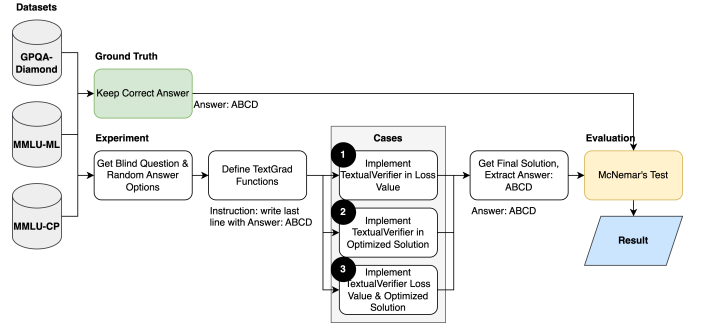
Datasets

GPQA-Diamond

MMLU-ML

MMLU-CP

Ground Truth

Keep Correct Answer

Answer: ABCD

Experiment

Get Blind Question & Random Answer Options

Define TextGrad Functions

Instruction: write last line with Answer: ABCD

Cases

1 Implement TextualVerifier in Loss Value

2 Implement TextualVerifier in Optimized Solution

3 Implement TextualVerifier Loss Value & Optimized Solution

Get Final Solution, Extract Answer: ABCD

Answer: ABCD

Evaluation

McNemar's Test

Result